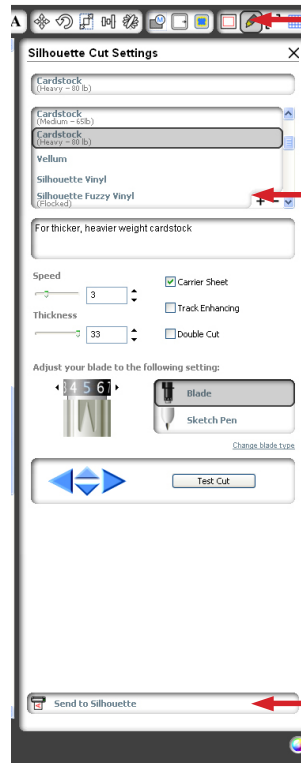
A

Silhouette Cut Settings

Cardstock
(Heavy – 80 lb)

Cardstock
(Medium – 65lb)
Cardstock
(Heavy – 80 lb)
Vellum
Silhouette Vinyl
Silhouette Fuzzy Vinyl
(Flocked)

+ -

For thicker, heavier weight cardstock

Speed
3
Thickness
33

Carrier Sheet
Track Enhancing
Double Cut

Adjust your blade to the following setting:

3 4 5 6 7

Blade
Sketch Pen

Change blade type

Test Cut

Send to Silhouette